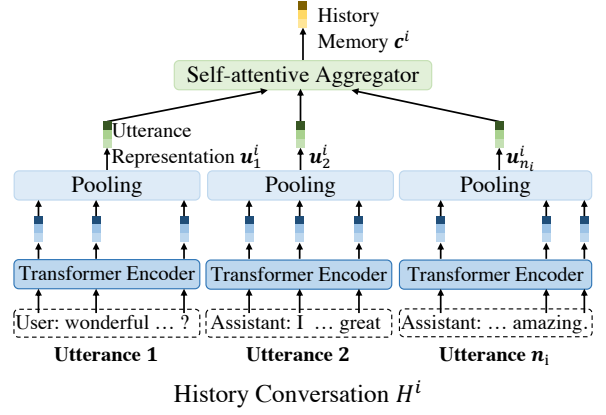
History
Memory $\boldsymbol{c}^i$

Self-attentive Aggregator

Utterance
Representation $\boldsymbol{u}_1^i$

$\boldsymbol{u}_2^i$

$\boldsymbol{u}_{n_i}^i$

Pooling

Pooling

Pooling

Transformer Encoder

Transformer Encoder

Transformer Encoder

User: wonderful … ?

Assistant: I … great

Assistant: … amazing.

**Utterance 1**

**Utterance 2**

**Utterance $\boldsymbol{n}_\text{i}$**

History Conversation $H^i$